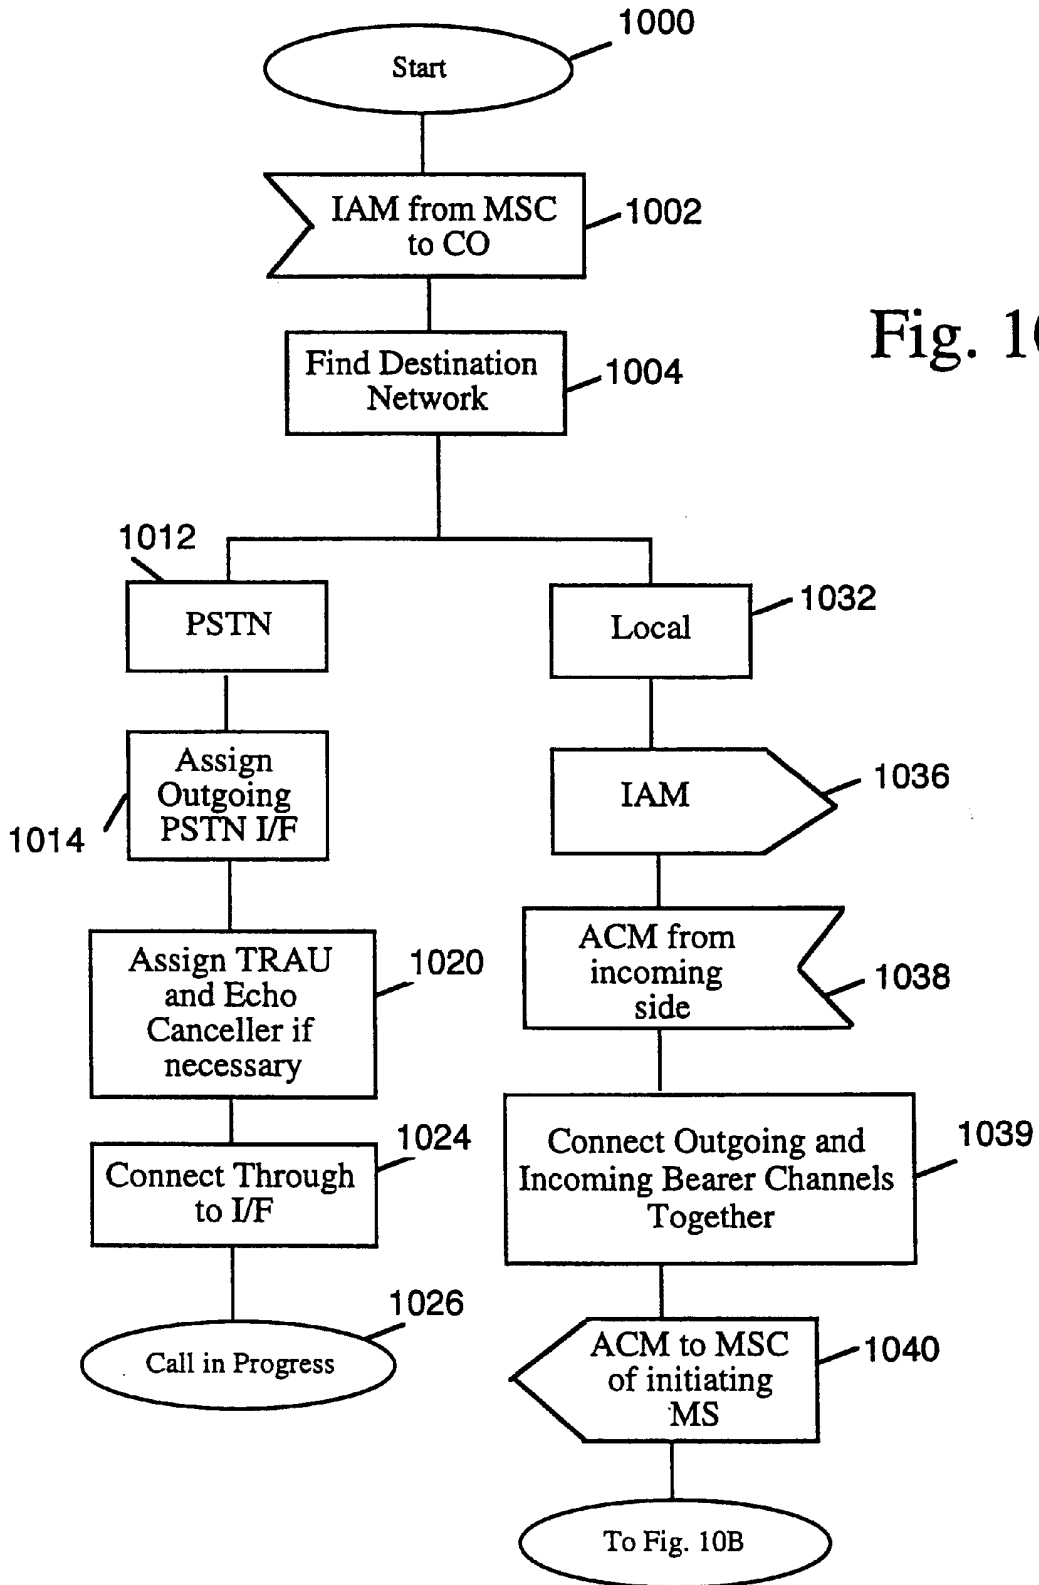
1000
Start

IAM from MSC to CO
1002

Fig. 1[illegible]

Find Destination Network
1004

1012
PSTN

Local
1032

Assign Outgoing PSTN I/F
1014

IAM
1036

Assign TRAU and Echo Canceller if necessary
1020

ACM from incoming side
1038

Connect Through to I/F
1024

Connect Outgoing and Incoming Bearer Channels Together
1039

1026
Call in Progress

ACM to MSC of initiating MS
1040

To Fig. 10B